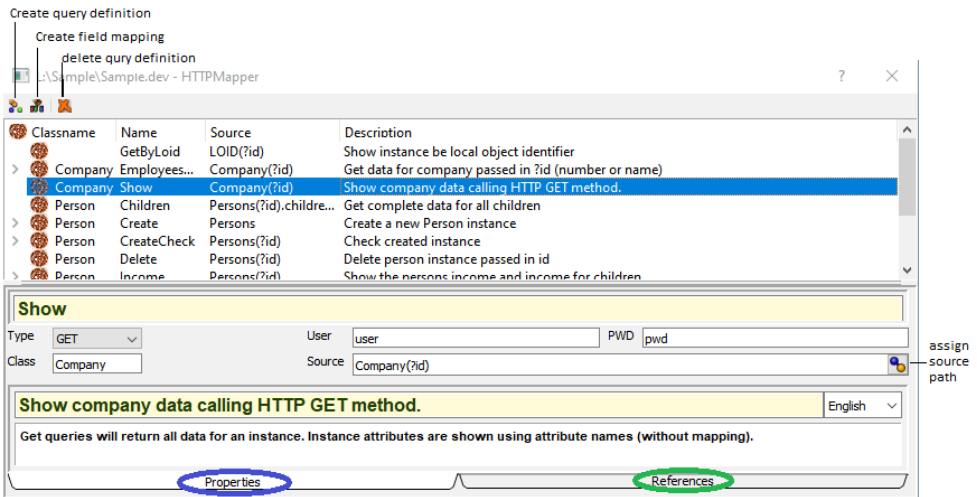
Create query definition

Create field mapping

delete qury definition

L:\Sample\Sample.dev - HTTPMapper

?

| Classname | Name | Source | Description |
|---|---|---|---|
| | GetByLoid | LOID(?id) | Show instance be local object identifier |
| Company | Employees... | Company(?id) | Get data for company passed in ?id (number or name) |
| Company | Show | Company(?id) | Show company data calling HTTP GET method. |
| Person | Children | Persons(?id).childre... | Get complete data for all children |
| Person | Create | Persons | Create a new Person instance |
| Person | CreateCheck | Persons(?id) | Check created instance |
| Person | Delete | Persons(?id) | Delete person instance passed in id |
| Person | Income | Persons(?id) | Show the persons income and income for children |

Show

Type GET

User user

PWD pwd

Class Company

Source Company(?id)

assign source path

Show company data calling HTTP GET method.

English

Get queries will return all data for an instance. Instance attributes are shown using attribute names (without mapping).

Properties

References